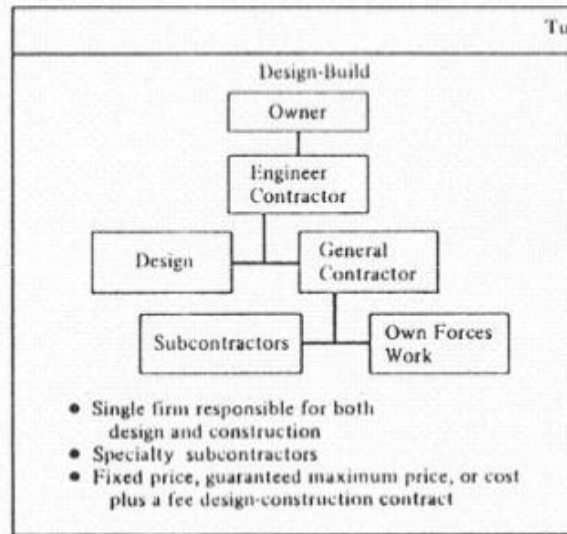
Tu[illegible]

Design-Build

Owner

Engineer Contractor

Design

General Contractor

Subcontractors

Own Forces Work

• Single firm responsible for both design and construction
• Specialty subcontractors
• Fixed price, guaranteed maximum price, or cost plus a fee design-construction contract